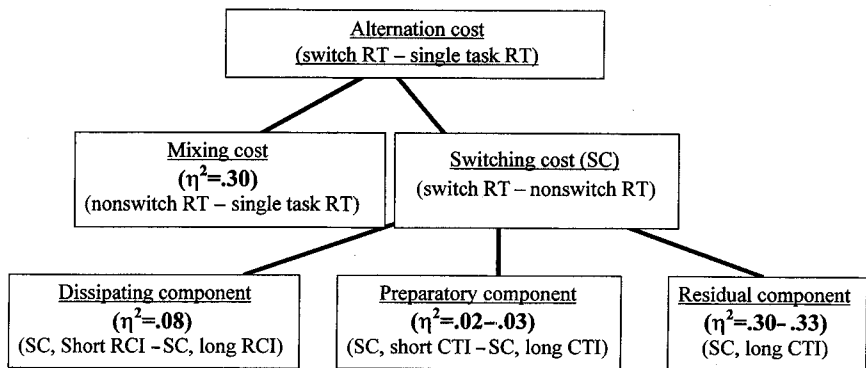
Alternation cost
(switch RT – single task RT)

Mixing cost
$(\eta^2=.30)$
(nonswitch RT – single task RT)

Switching cost (SC)
(switch RT – nonswitch RT)

Dissipating component
$(\eta^2=.08)$
(SC, Short RCI – SC, long RCI)

Preparatory component
$(\eta^2=.02–.03)$
(SC, short CTI – SC, long CTI)

Residual component
$(\eta^2=.30–.33)$
(SC, long CTI)